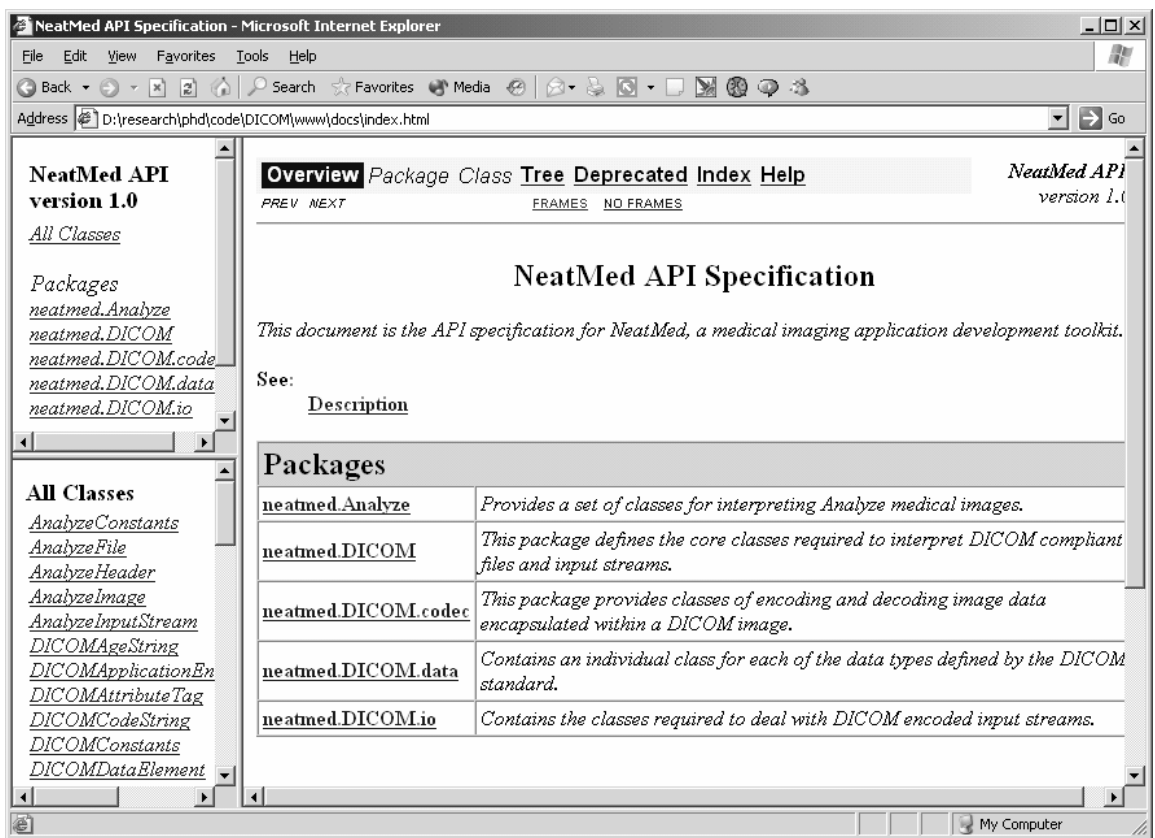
NeatMed API Specification - Microsoft Internet Explorer

File Edit View Favorites Tools Help

Back Search Favorites Media

Address D:\research\phd\code\DICOM\www\docs\index.html Go

NeatMed API version 1.0

All Classes

Packages
neatmed.Analyze
neatmed.DICOM
neatmed.DICOM.code
neatmed.DICOM.data
neatmed.DICOM.io

All Classes
AnalyzeConstants
AnalyzeFile
AnalyzeHeader
AnalyzeImage
AnalyzeInputStream
DICOMAgeString
DICOMApplicationEn
DICOMAttributeTag
DICOMCodeString
DICOMConstants
DICOMDataElement

Overview Package Class Tree Deprecated Index Help

NeatMed API
version 1.(

PREV NEXT FRAMES NO FRAMES

NeatMed API Specification

This document is the API specification for NeatMed, a medical imaging application development toolkit.

See:
Description

| Packages | |
|---|---|
| neatmed.Analyze | Provides a set of classes for interpreting Analyze medical images. |
| neatmed.DICOM | This package defines the core classes required to interpret DICOM compliant files and input streams. |
| neatmed.DICOM.codec | This package provides classes of encoding and decoding image data encapsulated within a DICOM image. |
| neatmed.DICOM.data | Contains an individual class for each of the data types defined by the DICOM standard. |
| neatmed.DICOM.io | Contains the classes required to deal with DICOM encoded input streams. |

My Computer